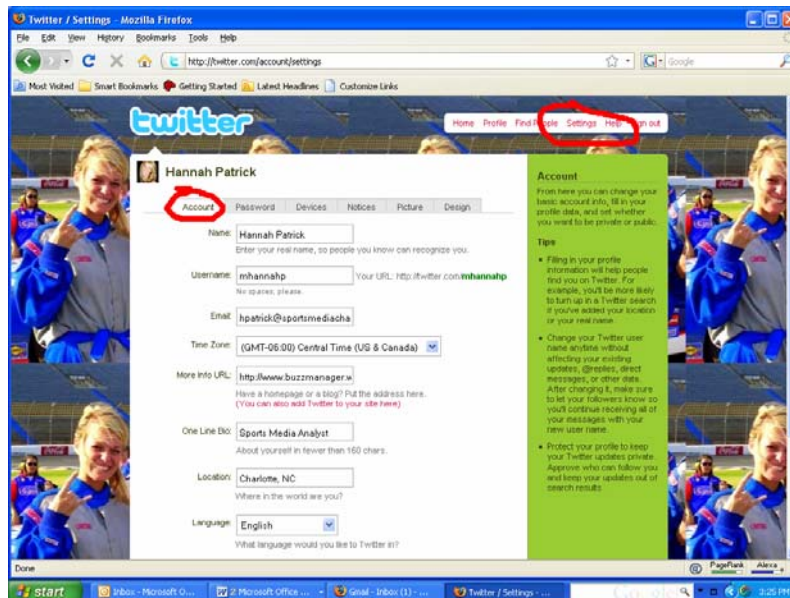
Twitter / Settings - Mozilla Firefox

File Edit View History Bookmarks Tools Help

http://twitter.com/account/settings

Google

Most Visited Smart Bookmarks Getting Started Latest Headlines Customize Links

twitter

Home Profile Find People Settings Help Sign out

Hannah Patrick

Account Password Devices Notices Picture Design

Name: Hannah Patrick
Enter your real name, so people you know can recognize you.

Username: mhannahp Your URL: http://twitter.com/mhannahp
No spaces, please.

Email: hpatrick@sportsmediacha

Time Zone: (GMT-06:00) Central Time (US & Canada)

More Info URL: http://www.buzzmanager.w
Have a homepage or a blog? Put the address here.
(You can also add Twitter to your site here)

One Line Bio: Sports Media Analyst
About yourself in fewer than 160 chars.

Location: Charlotte, NC
Where in the world are you?

Language: English
What language would you like to Twitter in?

Account

From here you can change your basic account info, fill in your profile data, and set whether you want to be private or public.

Tips

• Filling in your profile information will help people find you on Twitter. For example, you'll be more likely to turn up in a Twitter search if you've added your location or your real name.

• Change your Twitter user name anytime without affecting your existing updates, @replies, direct messages, or other data. After changing it, make sure to let your followers know so you'll continue receiving all of your messages with your new user name.

• Protect your profile to keep your Twitter updates private. Approve who can follow you and keep your updates out of search results.

Done

PageRank Alexa

start Inbox - Microsoft O... 2 Microsoft Office ... Gmail - Inbox (1) - ... Twitter / Settings - ... 3:25 PM